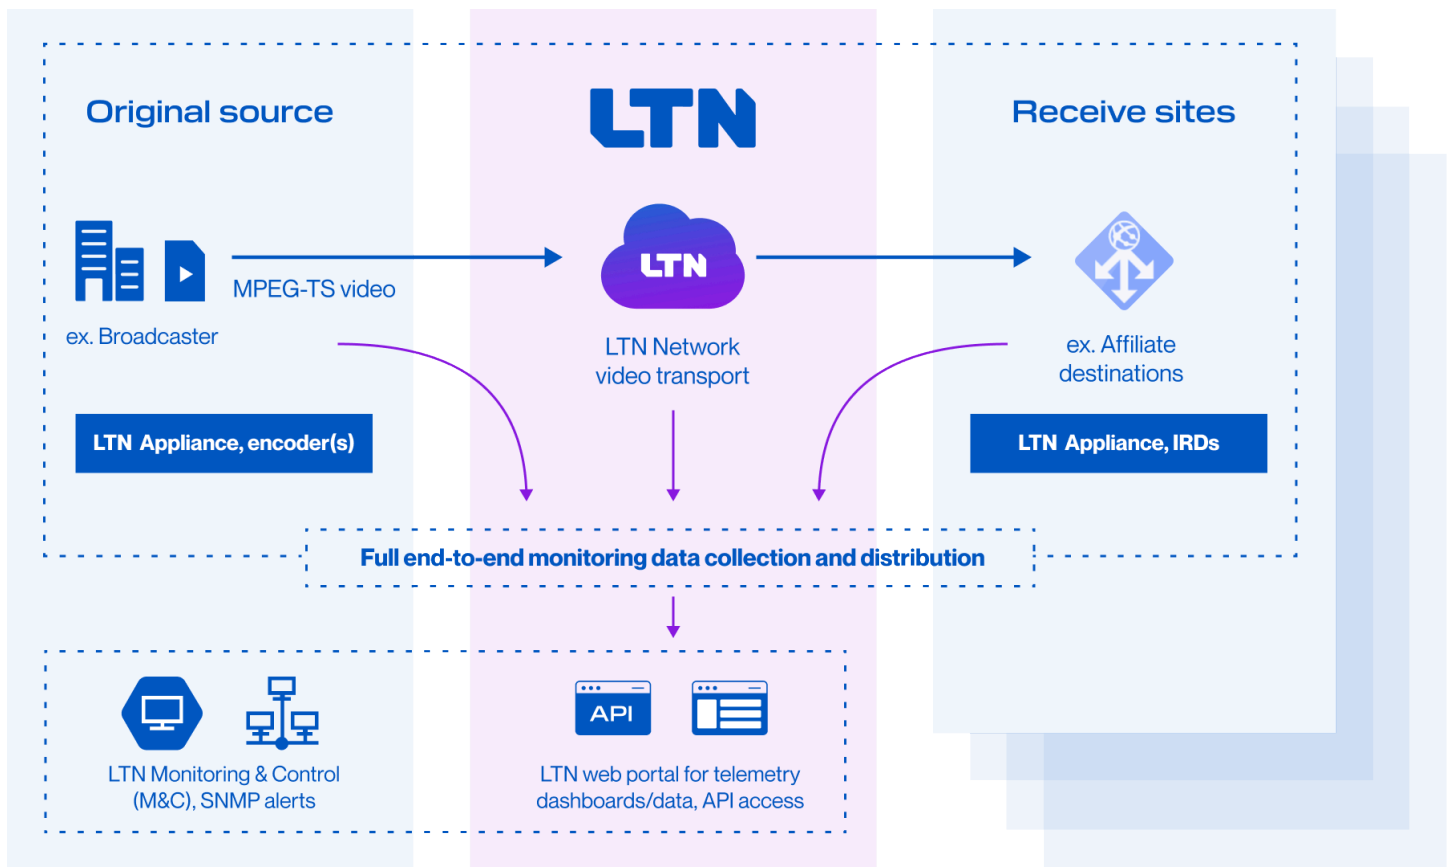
Original source

LTN

Receive sites

MPEG-TS video

ex. Broadcaster

LTN

LTN Network video transport

ex. Affiliate destinations

LTN Appliance, encoder(s)

LTN Appliance, IRDs

Full end-to-end monitoring data collection and distribution

API

LTN Monitoring & Control (M&C), SNMP alerts

LTN web portal for telemetry dashboards/data, API access